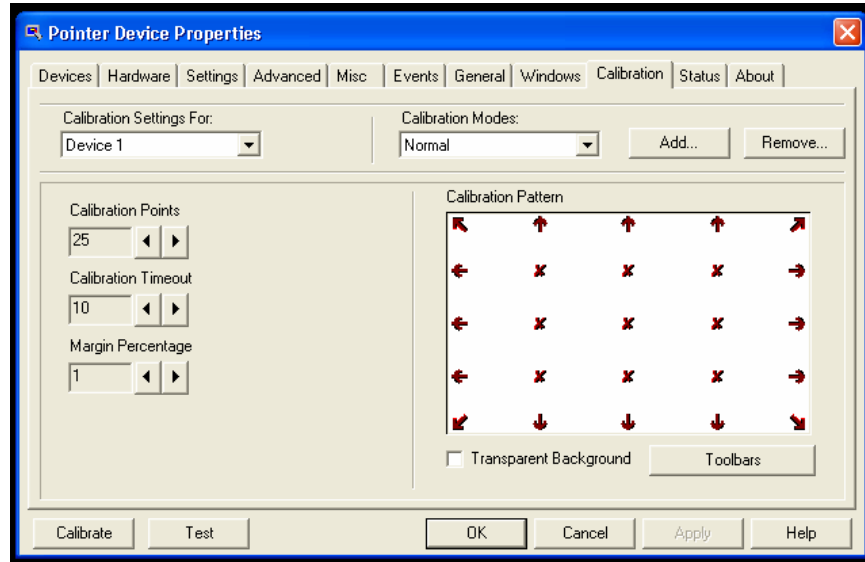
Pointer Device Properties

Devices | Hardware | Settings | Advanced | Misc | Events | General | Windows | Calibration | Status | About

Calibration Settings For:
Device 1

Calibration Modes:
Normal

Add...
Remove...

Calibration Points
25

Calibration Timeout
10

Margin Percentage
1

Calibration Pattern

Transparent Background
Toolbars

Calibrate
Test
OK
Cancel
Apply
Help